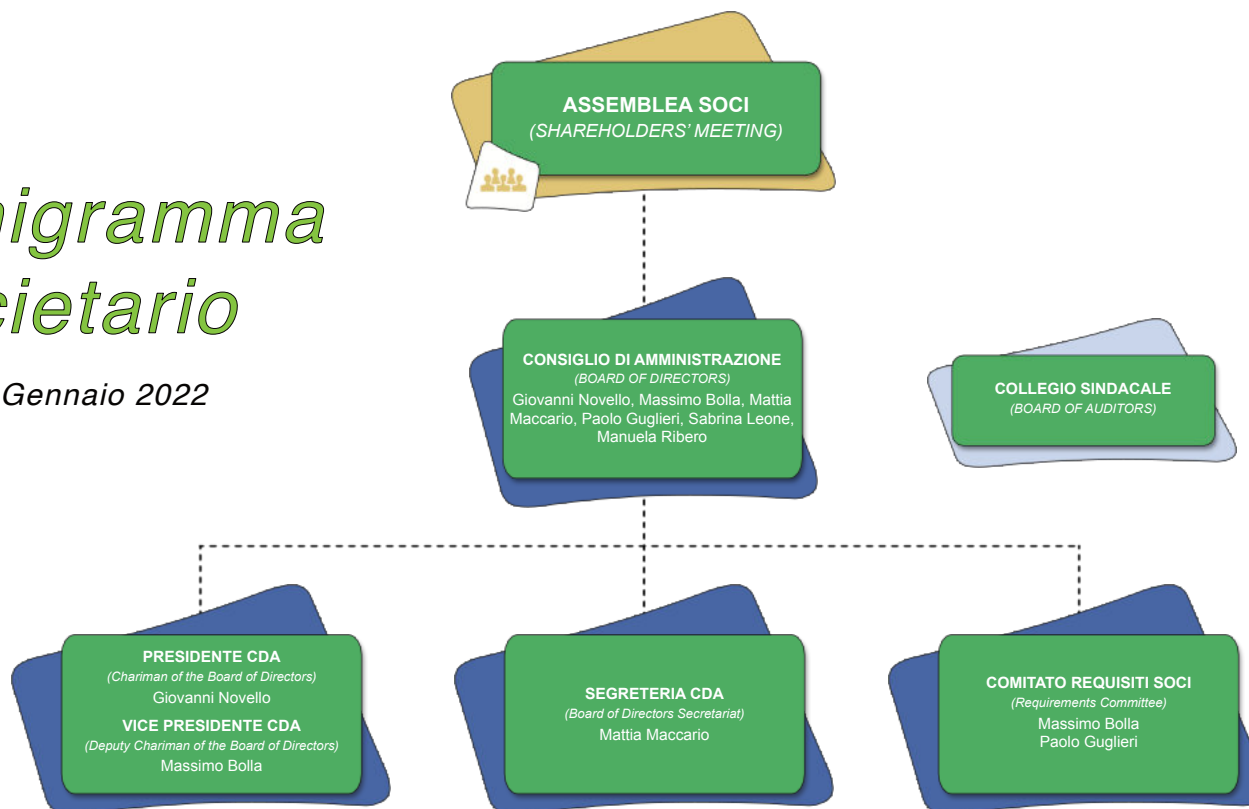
nigramma
cietario

Gennaio 2022

ASSEMBLEA SOCI
(SHAREHOLDERS' MEETING)

CONSIGLIO DI AMMINISTRAZIONE
(BOARD OF DIRECTORS)
Giovanni Novello, Massimo Bolla, Mattia Maccario, Paolo Guglieri, Sabrina Leone, Manuela Ribero

COLLEGIO SINDACALE
(BOARD OF AUDITORS)

PRESIDENTE CDA
(Chariman of the Board of Directors)
Giovanni Novello
VICE PRESIDENTE CDA
(Deputy Chariman of the Board of Directors)
Massimo Bolla

SEGRETERIA CDA
(Board of Directors Secretariat)
Mattia Maccario

COMITATO REQUISITI SOCI
(Requirements Committee)
Massimo Bolla
Paolo Guglieri